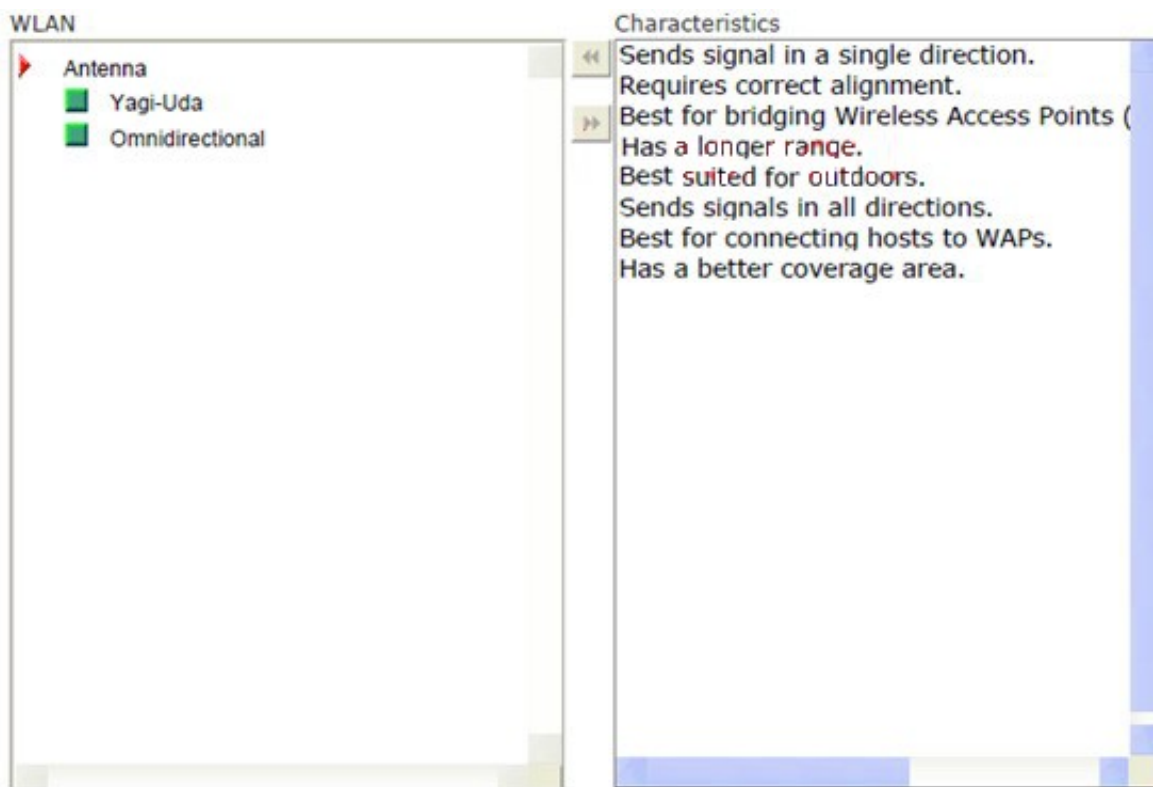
WLAN

Antenna
Yagi-Uda
Omnidirectional

Characteristics

Sends signal in a single direction.
Requires correct alignment.
Best for bridging Wireless Access Points (
Has a longer range.
Best suited for outdoors.
Sends signals in all directions.
Best for connecting hosts to WAPs.
Has a better coverage area.